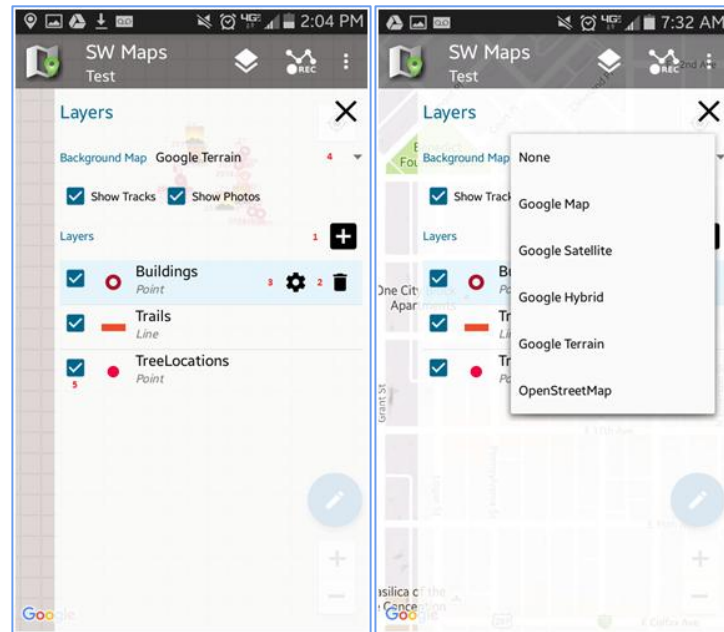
2:04 PM

SW Maps
Test

Layers

Background Map Google Terrain 4

Show Tracks Show Photos

Layers 1

Buildings
Point
3 2

Trails
Line

TreeLocations
Point
5

Google

7:32 AM

SW Maps
Test
REC

Layers

Background Map

Show Track

Layers

None

Google Map

Google Satellite

Google Hybrid

Google Terrain

OpenStreetMap

One City Apar

Grant St

Basilica of the Conception

Google